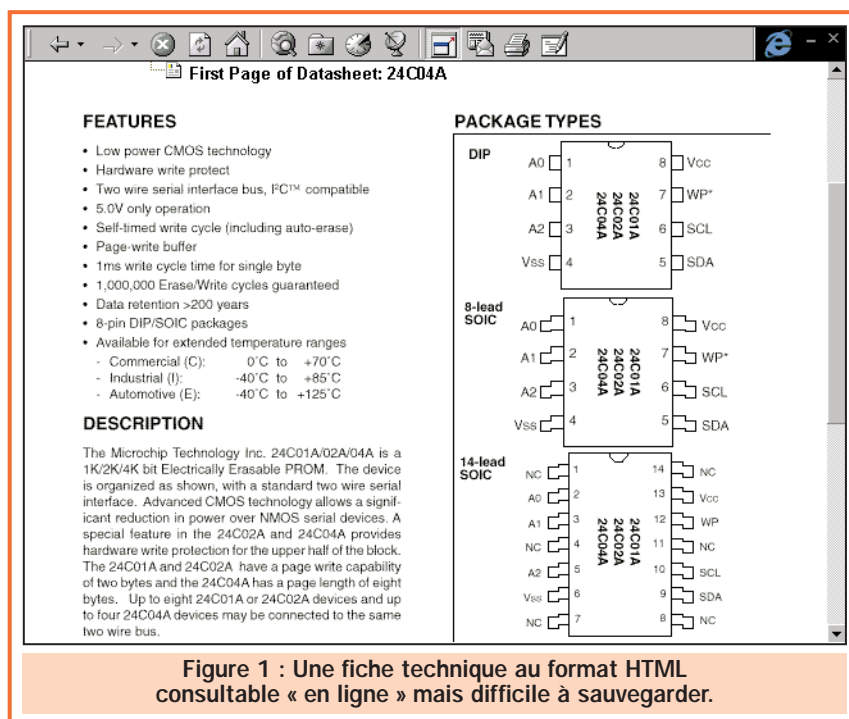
First Page of Datasheet: 24C04A

FEATURES

• Low power CMOS technology
• Hardware write protect
• Two wire serial interface bus, I²C™ compatible
• 5.0V only operation
• Self-timed write cycle (including auto-erase)
• Page-write buffer
• 1ms write cycle time for single byte
• 1,000,000 Erase/Write cycles guaranteed
• Data retention >200 years
• 8-pin DIP/SOIC packages
• Available for extended temperature ranges
- Commercial (C): 0°C to +70°C
- Industrial (I): -40°C to +85°C
- Automotive (E): -40°C to +125°C

DESCRIPTION

The Microchip Technology Inc. 24C01A/02A/04A is a 1K/2K/4K bit Electrically Erasable PROM. The device is organized as shown, with a standard two wire serial interface. Advanced CMOS technology allows a significant reduction in power over NMOS serial devices. A special feature in the 24C02A and 24C04A provides hardware write protection for the upper half of the block. The 24C01A and 24C02A have a page write capability of two bytes and the 24C04A has a page length of eight bytes. Up to eight 24C01A or 24C02A devices and up to four 24C04A devices may be connected to the same two wire bus.

PACKAGE TYPES

DIP
A0 1
A1 2
A2 3
Vss 4
24C01A
24C02A
24C04A
8 Vcc
7 WP*
6 SCL
5 SDA

8-lead SOIC
A0 1
A1 2
A2 3
Vss 4
24C01A
24C02A
24C04A
8 Vcc
7 WP*
6 SCL
5 SDA

14-lead SOIC
NC 1
A0 2
A1 3
NC 4
A2 5
Vss 6
NC 7
24C01A
24C02A
24C04A
14 NC
13 Vcc
12 WP
11 NC
10 SCL
9 SDA
8 NC

Figure 1 : Une fiche technique au format HTML consultable « en ligne » mais difficile à sauvegarder.